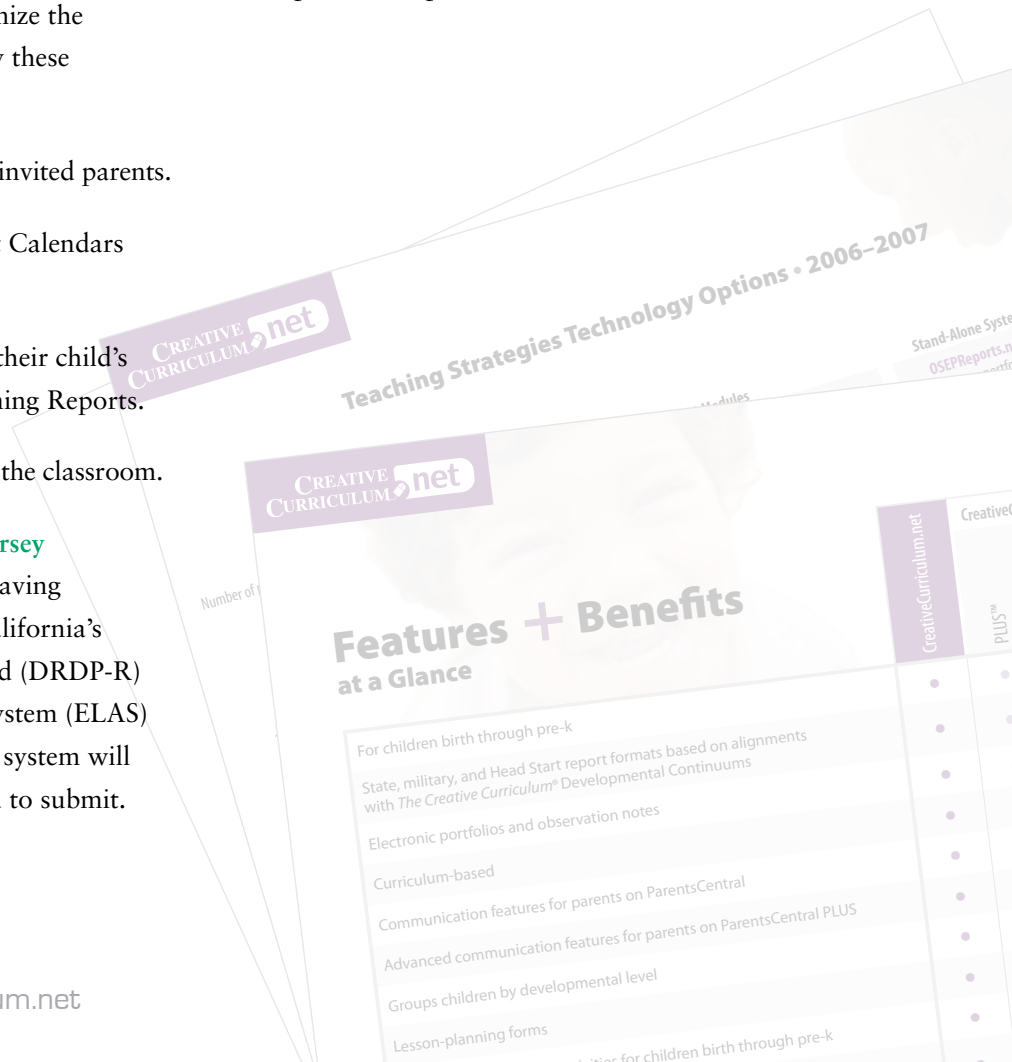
nize the
y these

invited parents.

Calendars

their child's
ning Reports.

the classroom.

rsey
aving
lifornia's
d (DRDP-R)
ystem (ELAS)
system will
to submit.

um.net

CREATIVE CURRICULUM.net

Teaching Strategies Technology Options • 2006–2007

Stand-Alone Syste
OSEPReports.n

Modules

Number of

CREATIVE CURRICULUM.net

Features + Benefits
at a Glance

CreativeCurriculum.net

CreativeC

PLUS™

For children birth through pre-k

State, military, and Head Start report formats based on alignments with *The Creative Curriculum®* Developmental Continuums

Electronic portfolios and observation notes

Curriculum-based

Communication features for parents on ParentsCentral

Advanced communication features for parents on ParentsCentral PLUS

Groups children by developmental level

Lesson-planning forms

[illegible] for children birth through pre-k